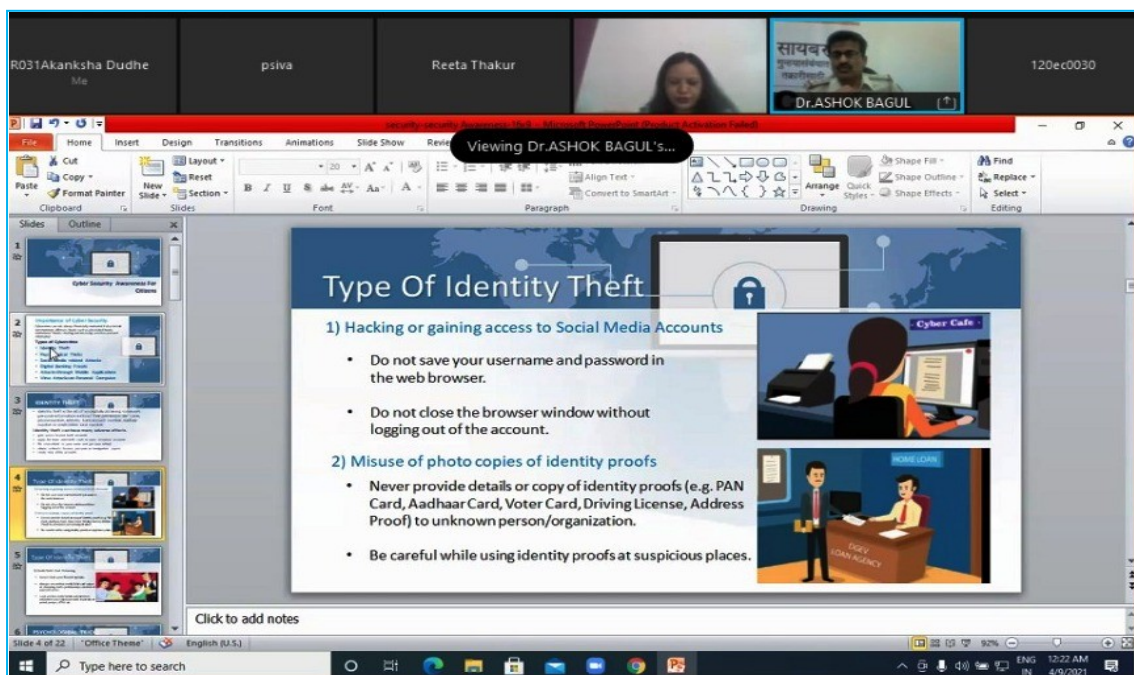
R031Akanksha Dudhe
Me

psiva

Reeta Thakur

सायबर

Dr.ASHOK BAGUL

120ec0030

Viewing Dr.ASHOK BAGUL's...

security-security Awareness 16x9 - Microsoft PowerPoint (Product Activation Failed)

File Home Insert Design Transitions Animations Slide Show Review

Cut
Copy
Paste
Format Painter
Clipboard
New Slide
Layout
Reset
Section
Slides
Font
Paragraph
Align Text
Convert to SmartArt
Arrange
Quick Styles
Shape Fill
Shape Outline
Shape Effects
Drawing
Find
Replace
Select
Editing

Slides Outline

Cyber Security Awareness For Citizens

Type Of Identity Theft

1) Hacking or gaining access to Social Media Accounts

• Do not save your username and password in the web browser.

• Do not close the browser window without logging out of the account.

2) Misuse of photo copies of identity proofs

• Never provide details or copy of identity proofs (e.g. PAN Card, Aadhaar Card, Voter Card, Driving License, Address Proof) to unknown person/organization.

• Be careful while using identity proofs at suspicious places.

Cyber Cafe

HOME LOAN

LOAN AGENCY

Click to add notes

Slide 4 of 22 "Office Theme" English (U.S.)

92%

Type here to search

ENG IN 12:22 AM 4/9/2021